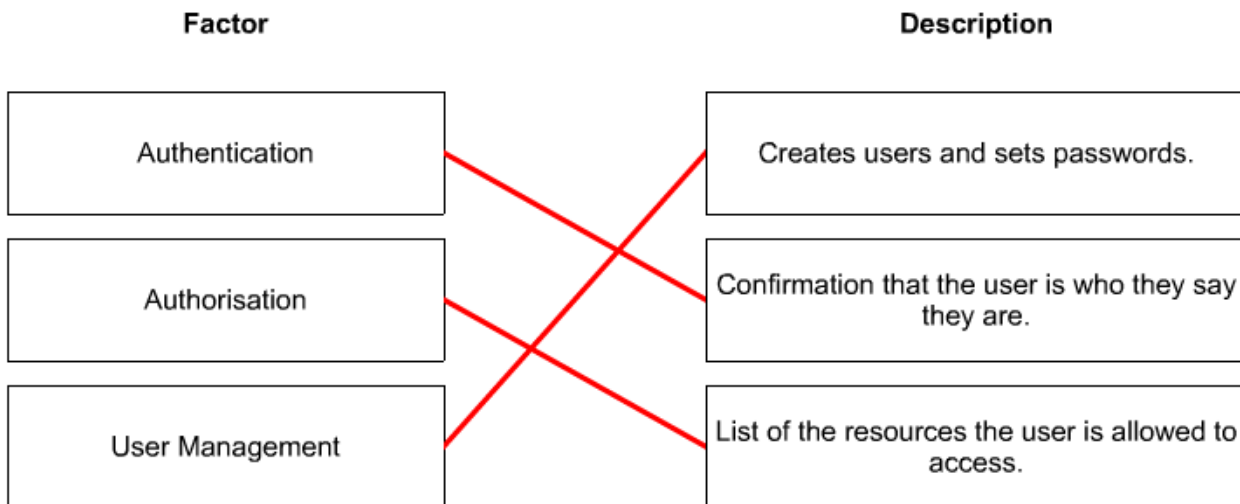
Factor

Description

Authentication

Authorisation

User Management

Creates users and sets passwords.

Confirmation that the user is who they say they are.

List of the resources the user is allowed to access.